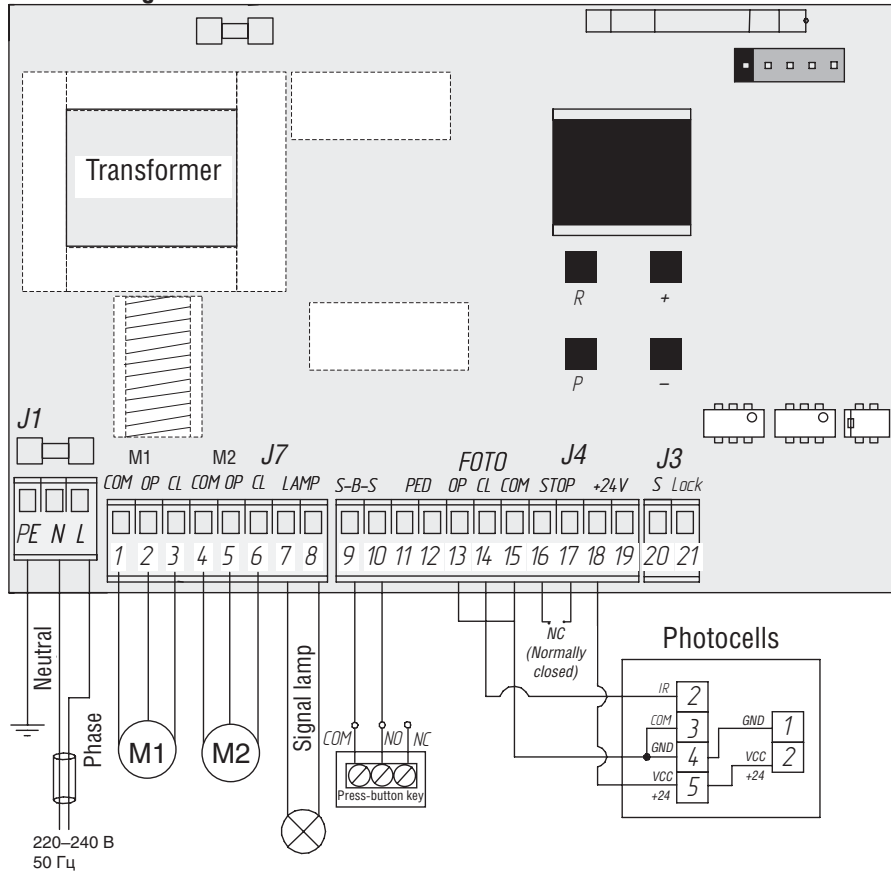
Transformer

R +

P –

J1

M1 M2 J7

COM OP CL COM OP CL LAMP

S-B-S PED

FOTO J4 J3

OP CL COM STOP +24V S Lock

PE N L

1 2 3 4 5 6 7 8 9 10 11 12 13 14 15 16 17 18 19 20 21

Neutral

Phase

M1 M2

Signal lamp

COM NO NC

Press-button key

NC (Normally closed)

Photocells

IR 2

COM 3

GND 4

VCC +24 5

GND 1

VCC +24 2

220–240 В
50 Гц